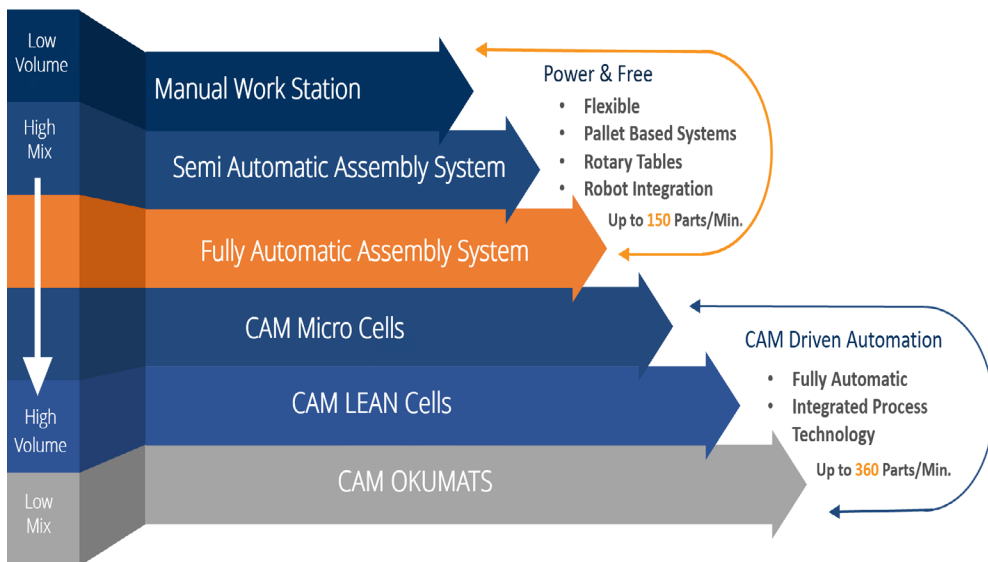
Low Volume

High Mix

High Volume

Low Mix

Manual Work Station

Semi Automatic Assembly System

Fully Automatic Assembly System

CAM Micro Cells

CAM LEAN Cells

CAM OKUMATS

Power & Free

- Flexible
- Pallet Based Systems
- Rotary Tables
- Robot Integration

Up to 150 Parts/Min.

CAM Driven Automation

- Fully Automatic
- Integrated Process Technology

Up to 360 Parts/Min.